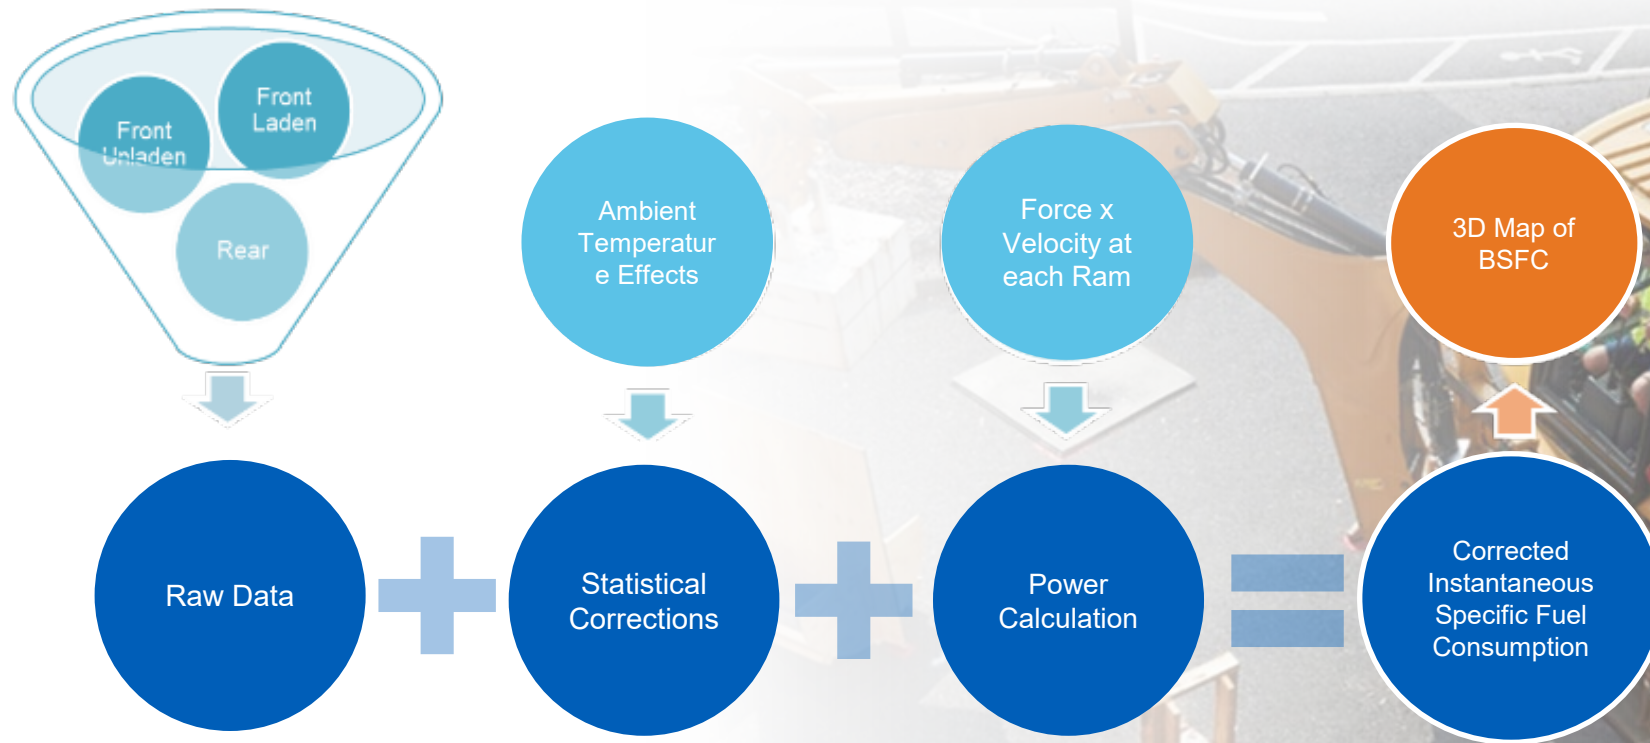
Front Unladen

Front Laden

Rear

Ambient Temperatur e Effects

Force x Velocity at each Ram

3D Map of BSFC

Raw Data

Statistical Corrections

Power Calculation

Corrected Instantaneous Specific Fuel Consumption